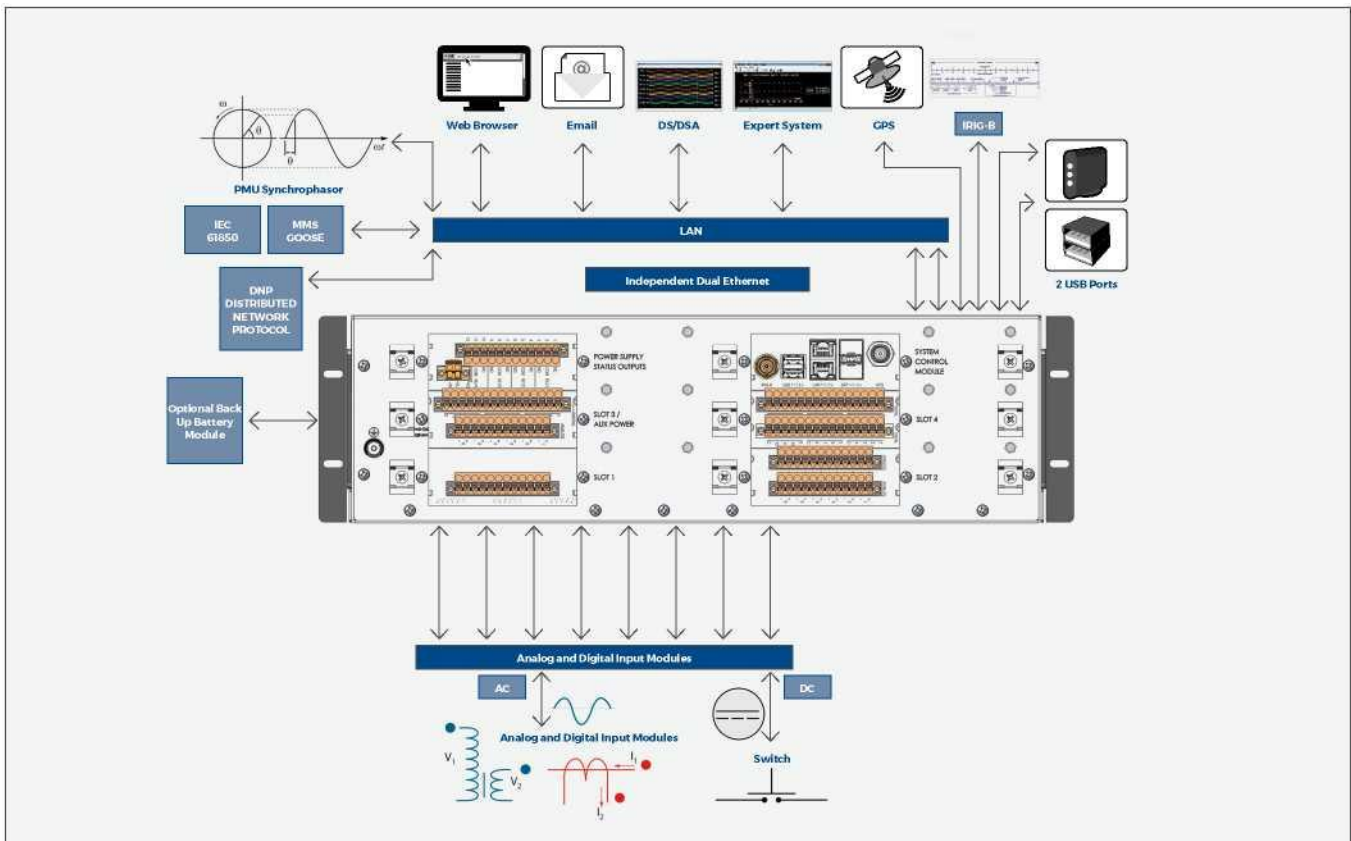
$\omega$
$\theta$
$\theta$
$\omega t$
PMU Synchrophasor

Web Browser

Email

DS/DSA

Expert System

GPS

IRIG-B

IEC 61850

MMS GOOSE

LAN

DNP DISTRIBUTED NETWORK PROTOCOL

Independent Dual Ethernet

2 USB Ports

POWER SUPPLY STATUS OUTPUTS

SLOT 3 / AUX POWER

SLOT 1

SYSTEM CONTROL MODULE

SLOT 4

SLOT 2

Optional Back Up Battery Module

Analog and Digital Input Modules

AC

DC

Analog and Digital Input Modules

$V_1$
$V_2$
$I_1$
$I_2$

Switch